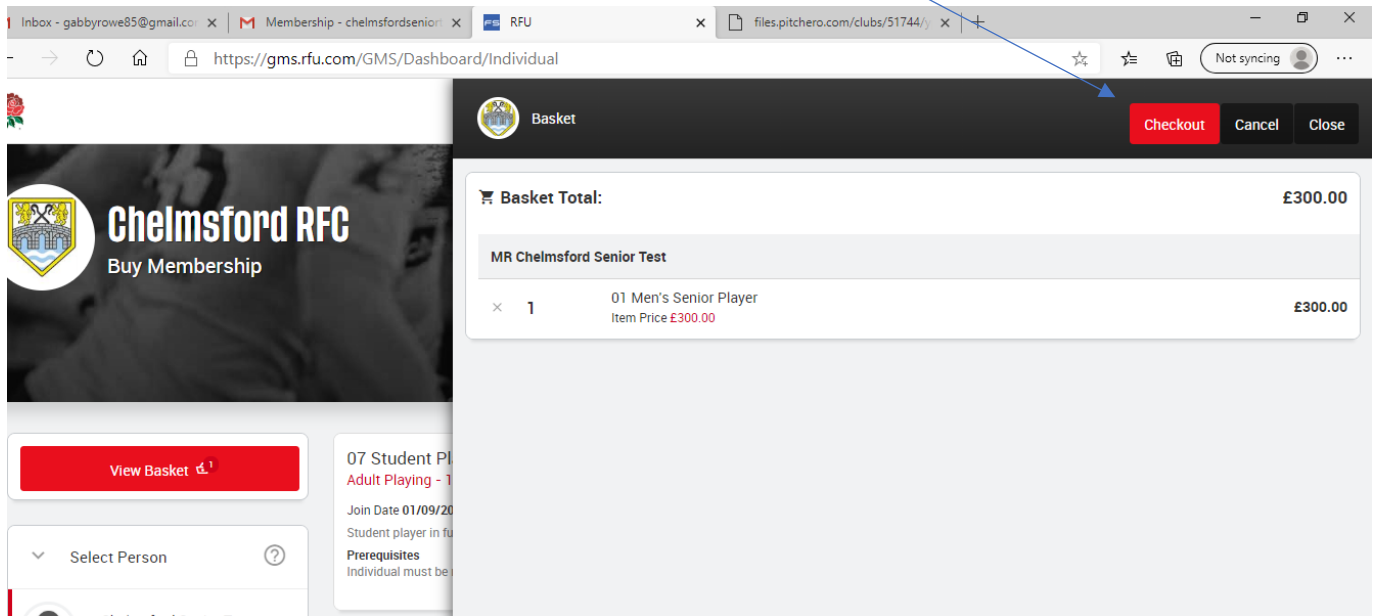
Inbox - gabbyrowe85@gmail.co ×
Membership - chelmsfordsenior ×
RFU ×
files.pitchero.com/clubs/51744/ ×
+

https://gms.rfu.com/GMS/Dashboard/Individual

Not syncing

Chelmsford RFC
Buy Membership

View Basket 1

07 Student Pl
Adult Playing - 1
Join Date 01/09/20
Student player in fu
Prerequisites
Individual must be

Select Person

Basket
Checkout
Cancel
Close

Basket Total: £300.00

MR Chelmsford Senior Test

× 1 01 Men's Senior Player
Item Price £300.00
£300.00